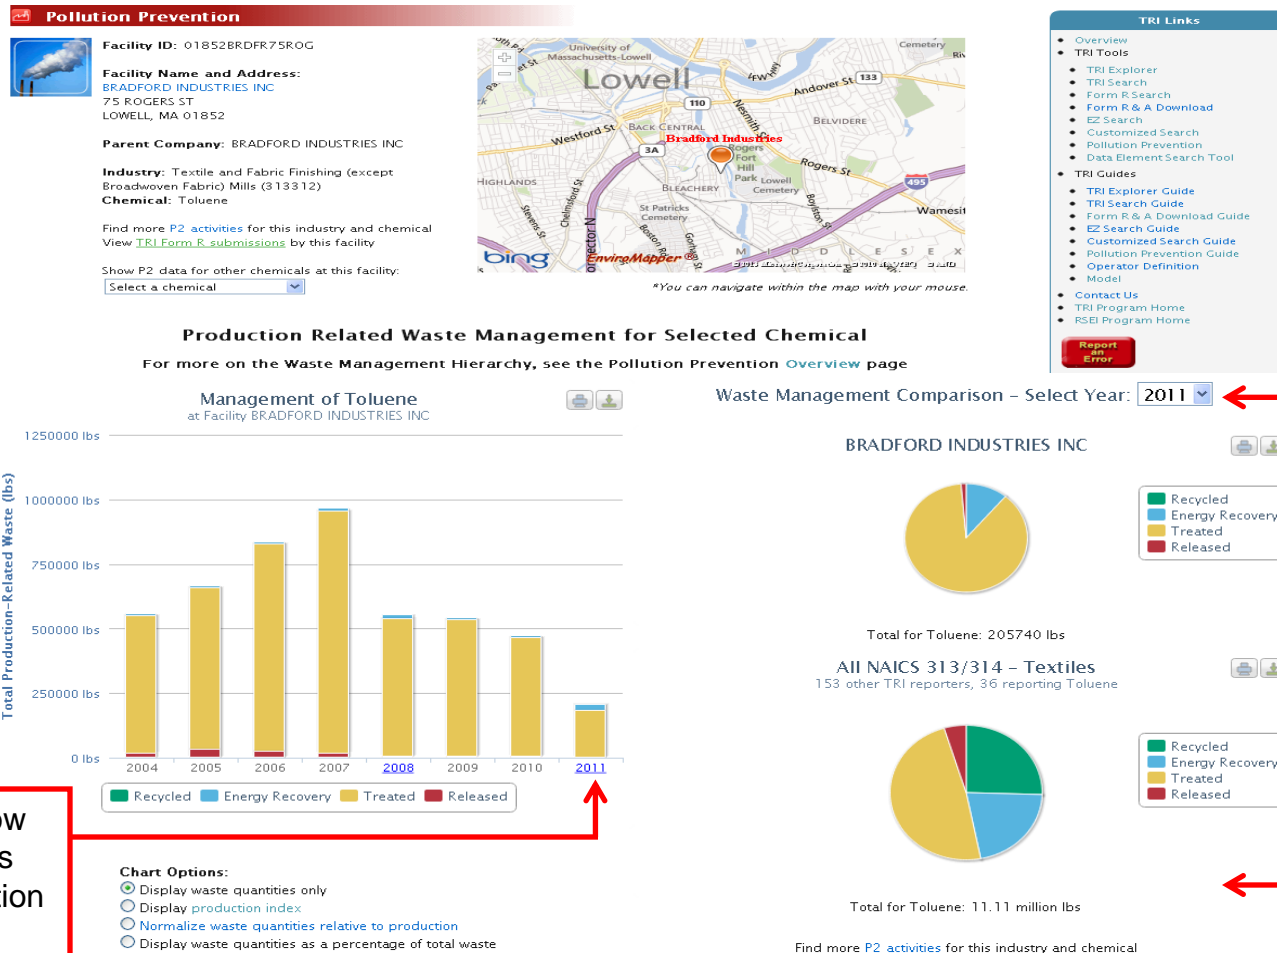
Pollution Prevention

Facility ID: 01852BRDFR75ROG

Facility Name and Address:
BRADFORD INDUSTRIES INC
75 ROGERS ST
LOWELL, MA 01852

Parent Company: BRADFORD INDUSTRIES INC

Industry: Textile and Fabric Finishing (except Broadwoven Fabric) Mills (313312)
Chemical: Toluene

Find more P2 activities for this industry and chemical
View TRI Form R submissions by this facility

Show P2 data for other chemicals at this facility:
Select a chemical

University of Massachusetts-Lowell
Lowell
Cemetery
Andover St
133
110
Westford St
BACK CENTRAL
BELVIDERE
3A
Bradford Industries
Rogers
Fort Hill Park
Lowell Cemetery
Rogers St
HIGHLANDS
BLEACHERY
495
St Patricks Cemetery
Wamesit
bing
EnviroMapper
M I D D L E S E X

*You can navigate within the map with your mouse.

TRI Links
Overview
TRI Tools
TRI Explorer
TRI Search
Form R Search
Form R & A Download
EZ Search
Customized Search
Pollution Prevention
Data Element Search Tool
TRI Guides
TRI Explorer Guide
TRI Search Guide
Form R & A Download Guide
EZ Search Guide
Customized Search Guide
Pollution Prevention Guide
Operator Definition
Model
Contact Us
TRI Program Home
RSEI Program Home
Report an Error

Production Related Waste Management for Selected Chemical

For more on the Waste Management Hierarchy, see the Pollution Prevention Overview page

Management of Toluene
at Facility BRADFORD INDUSTRIES INC

1250000 lbs
1000000 lbs
750000 lbs
500000 lbs
250000 lbs
0 lbs
Total Production-Related Waste (lbs)
2004 2005 2006 2007 2008 2009 2010 2011

Recycled Energy Recovery Treated Released

Waste Management Comparison - Select Year: 2011

BRADFORD INDUSTRIES INC
Recycled
Energy Recovery
Treated
Released
Total for Toluene: 205740 lbs

All NAICS 313/314 - Textiles
153 other TRI reporters, 36 reporting Toluene
Recycled
Energy Recovery
Treated
Released
Total for Toluene: 11.11 million lbs

Find more P2 activities for this industry and chemical

ow
s
ion

Chart Options:
Display waste quantities only
Display production index
Normalize waste quantities relative to production
Display waste quantities as a percentage of total waste